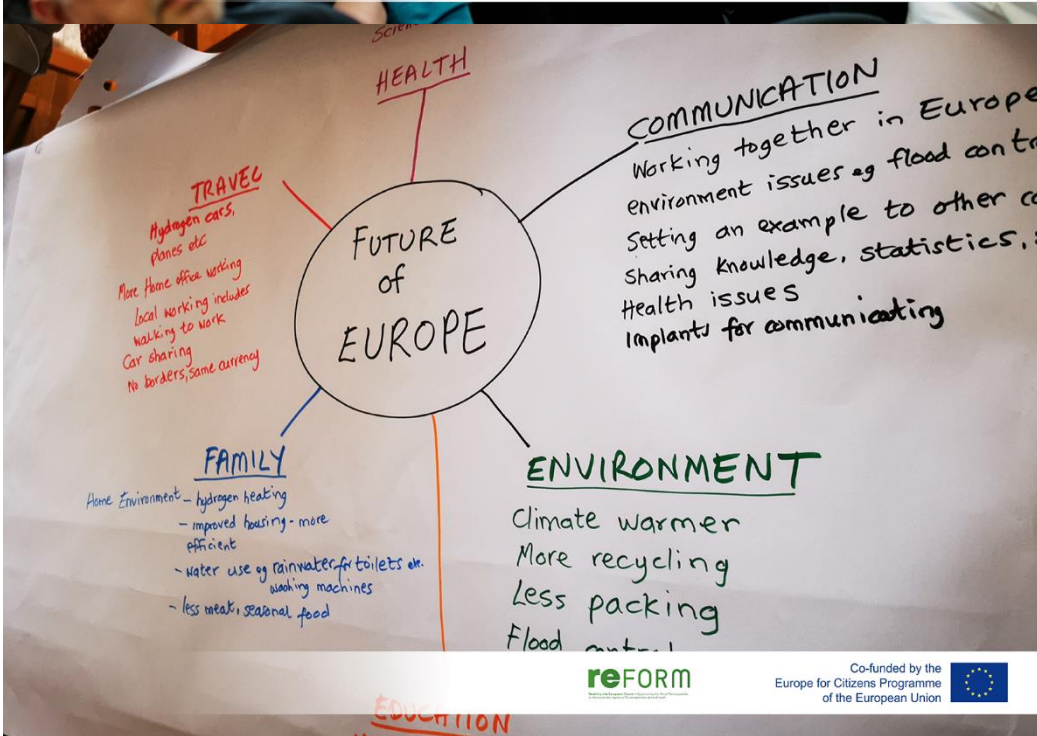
Scien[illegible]

HEALTH

COMMUNICATION
Working together in Europe
environment issues eg flood contr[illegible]
Setting an example to other c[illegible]
Sharing knowledge, statistics, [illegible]
Health issues
Implants for communicating

TRAVEL
Hydrogen cars, planes etc
More Home office working
Local working includes walking to work
Car sharing
No borders, same currency

FUTURE of EUROPE

FAMILY
Home Environment - hydrogen heating
- improved housing - more efficient
- water use eg rainwater for toilets etc. washing machines
- less meat, seasonal food

ENVIRONMENT
Climate warmer
More recycling
Less packing
Flood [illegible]

EDUCATION

reFORM

Co-funded by the Europe for Citizens Programme of the European Union